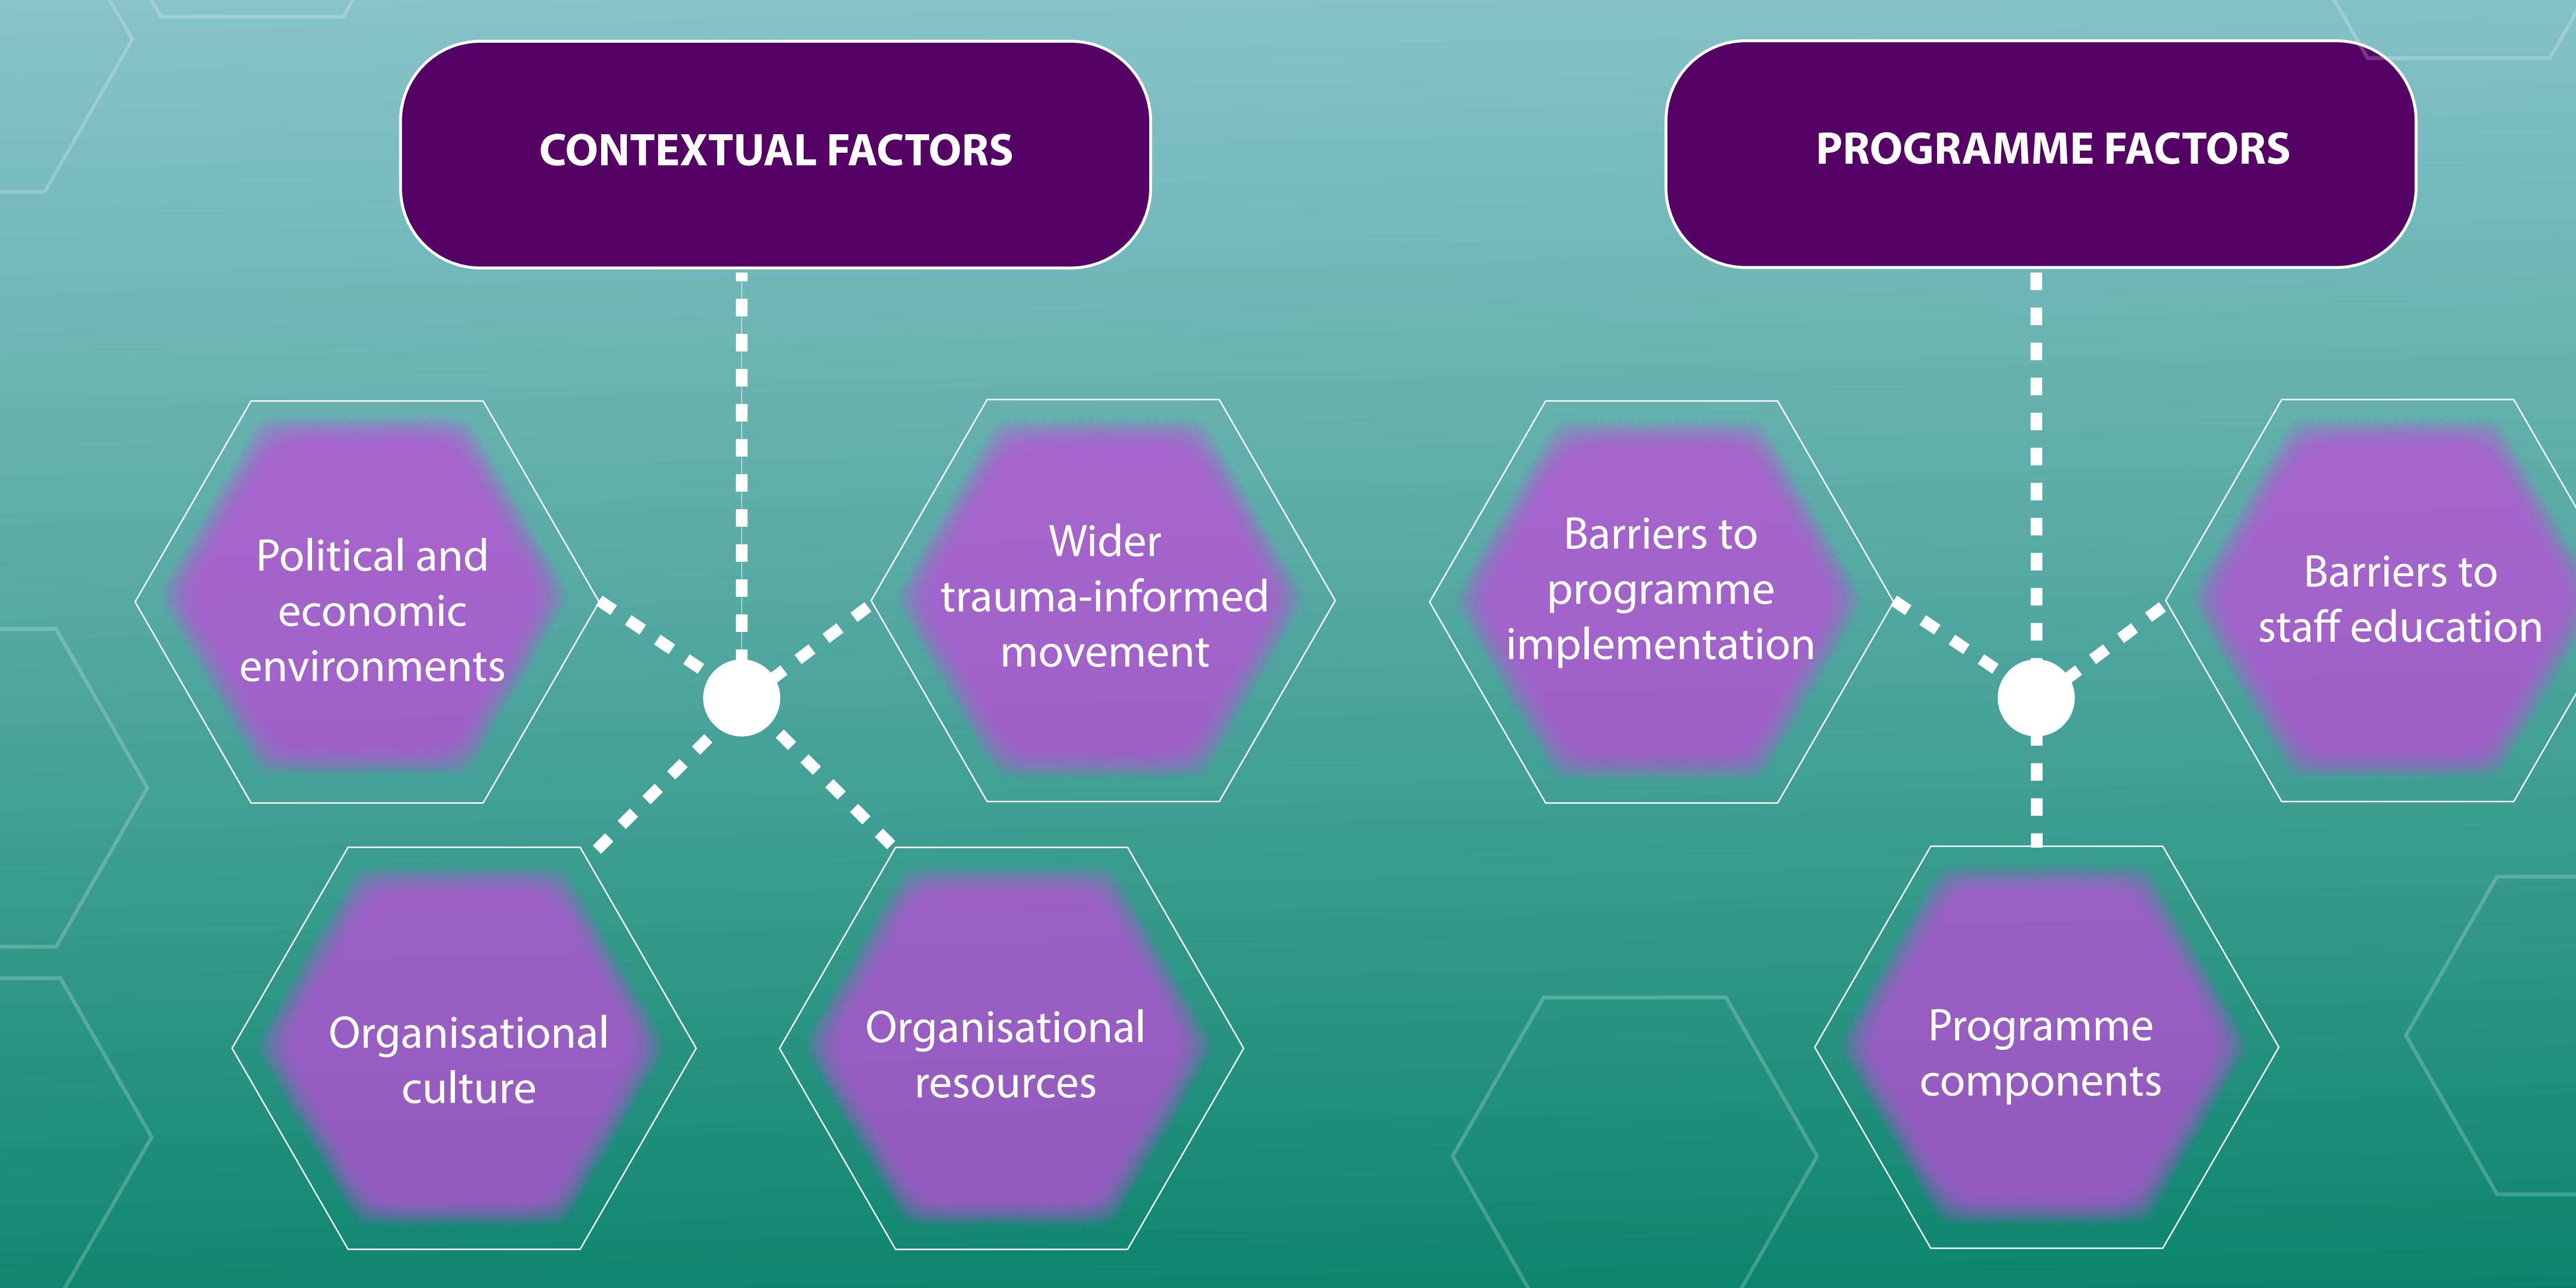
CONTEXTUAL FACTORS

Political and economic environments

Wider trauma-informed movement

Organisational culture

Organisational resources

PROGRAMME FACTORS

Barriers to programme implementation

Barriers to staff education

Programme components